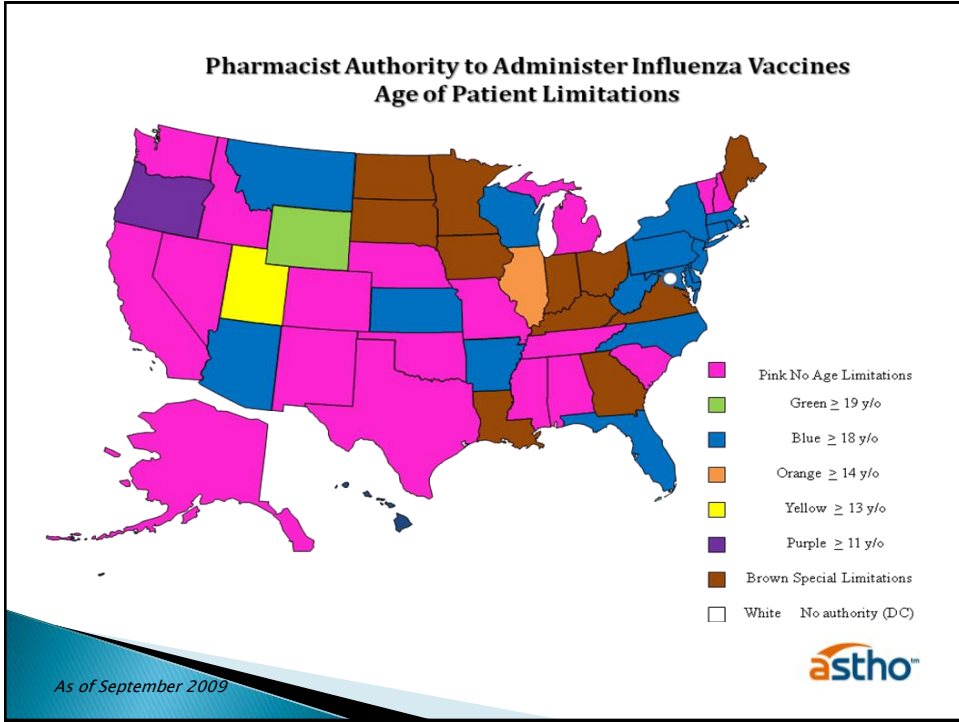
Pharmacist Authority to Administer Influenza Vaccines
Age of Patient Limitations

Pink No Age Limitations

Green $\geq$ 19 y/o

Blue $\geq$ 18 y/o

Orange $\geq$ 14 y/o

Yellow $\geq$ 13 y/o

Purple $\geq$ 11 y/o

Brown Special Limitations

White No authority (DC)

astho™

As of September 2009